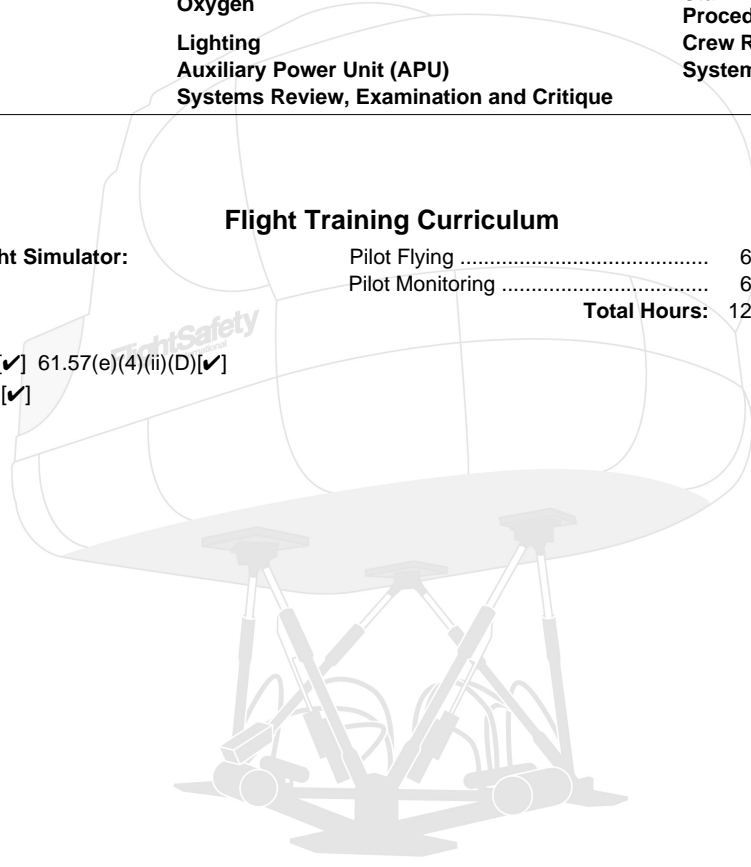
Oxygen
Lighting
Auxiliary Power Unit (APU)
Systems Review, Examination and Critique

Proced
Crew R
System

Flight Training Curriculum

ht Simulator:

Pilot Flying .......................................... 6
Pilot Monitoring .................................. 6
Total Hours: 12

FlightSafety

[✔] 61.57(e)(4)(ii)(D)[✔]
[✔]